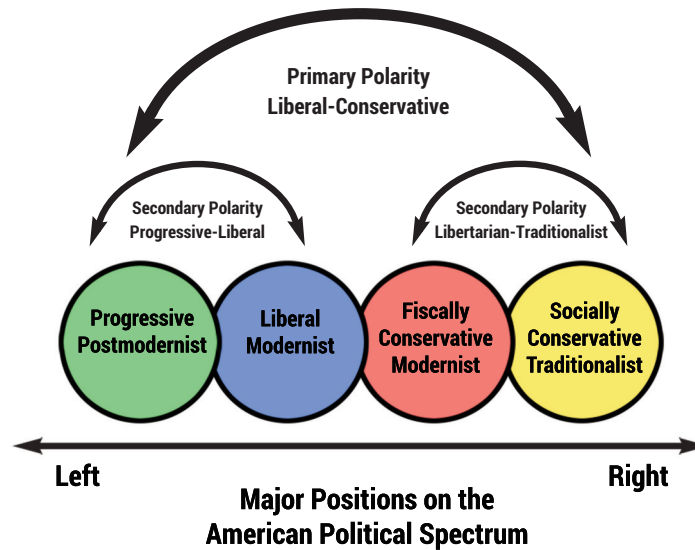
Primary Polarity
Liberal-Conservative

Secondary Polarity
Progressive-Liberal

Secondary Polarity
Libertarian-Traditionalist

Progressive Postmodernist

Liberal Modernist

Fiscally Conservative Modernist

Socially Conservative Traditionalist

Left

Right

Major Positions on the American Political Spectrum